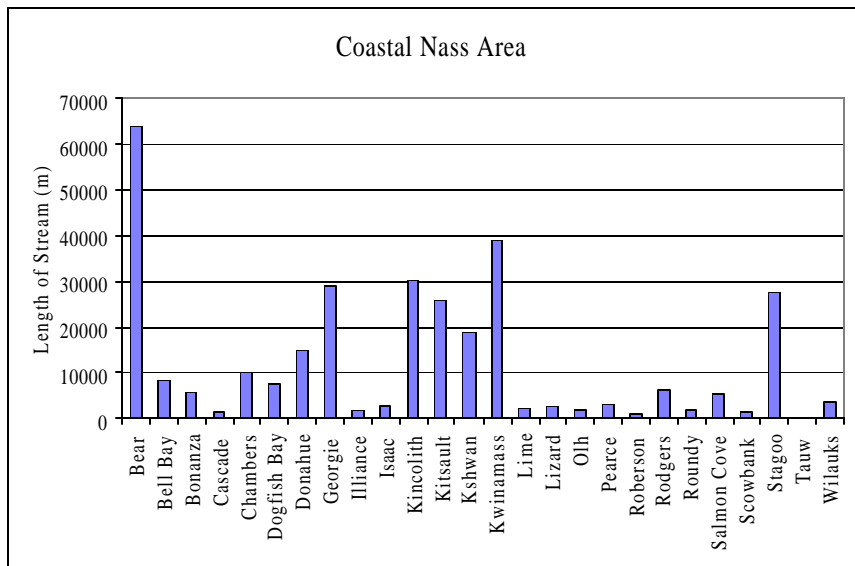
Coastal Nass Area

Length of Stream (m)

70000
60000
50000
40000
30000
20000
10000
0

Bear
Bell Bay
Bonanza
Cascade
Chambers
Dogfish Bay
Donahue
Georgie
Illiance
Isaac
Kincolith
Kitsault
Kshwan
Kwinamass
Lime
Lizard
Olh
Pearce
Roberson
Rodgers
Roundy
Salmon Cove
Scowbank
Stagoo
Tauw
Wilauks